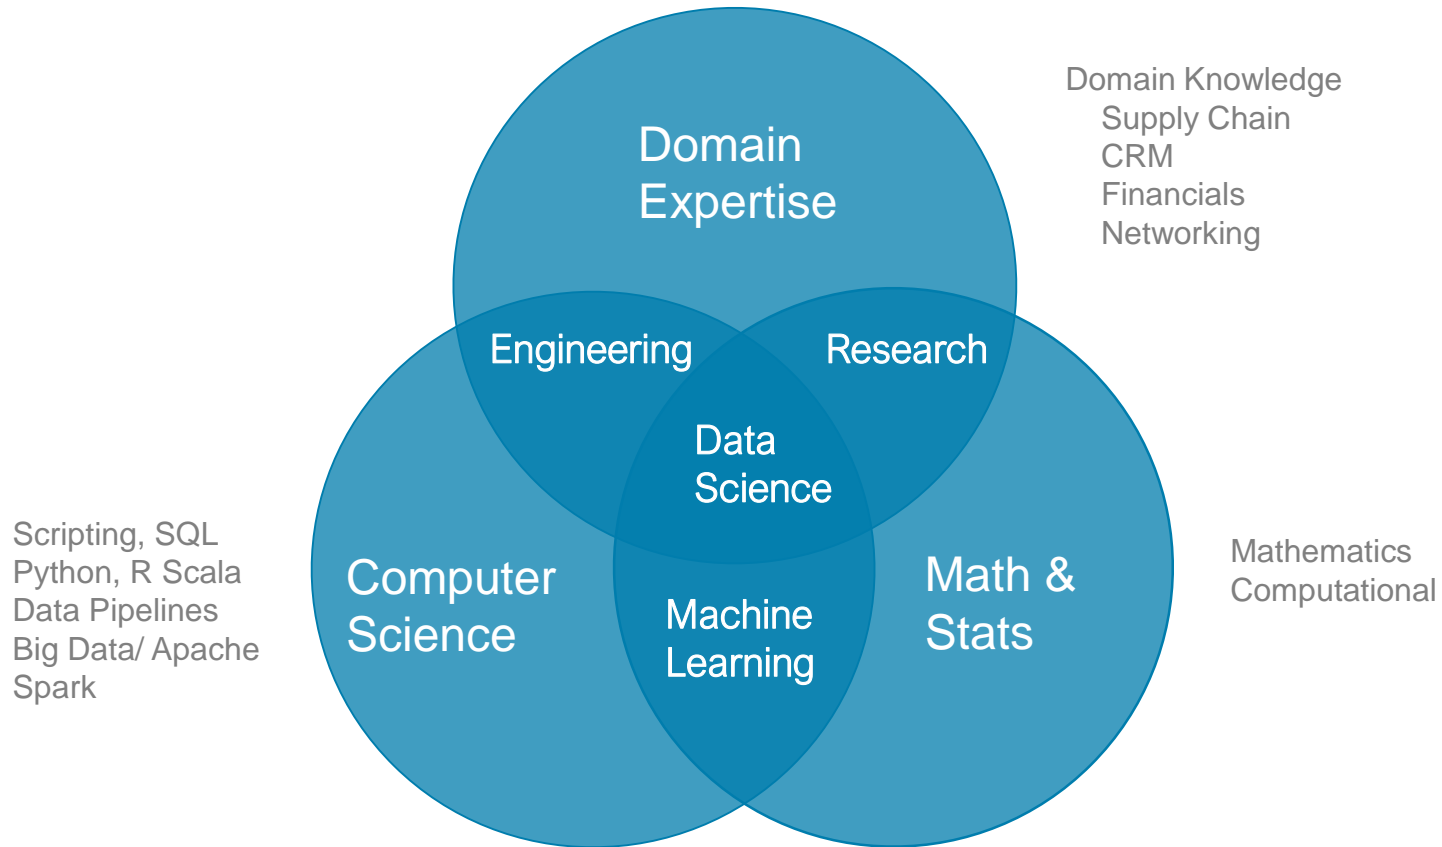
Domain Expertise

Domain Knowledge
Supply Chain
CRM
Financials
Networking

Engineering

Research

Data Science

Scripting, SQL
Python, R Scala
Data Pipelines
Big Data/ Apache Spark

Computer Science

Machine Learning

Math & Stats

Mathematics
Computational